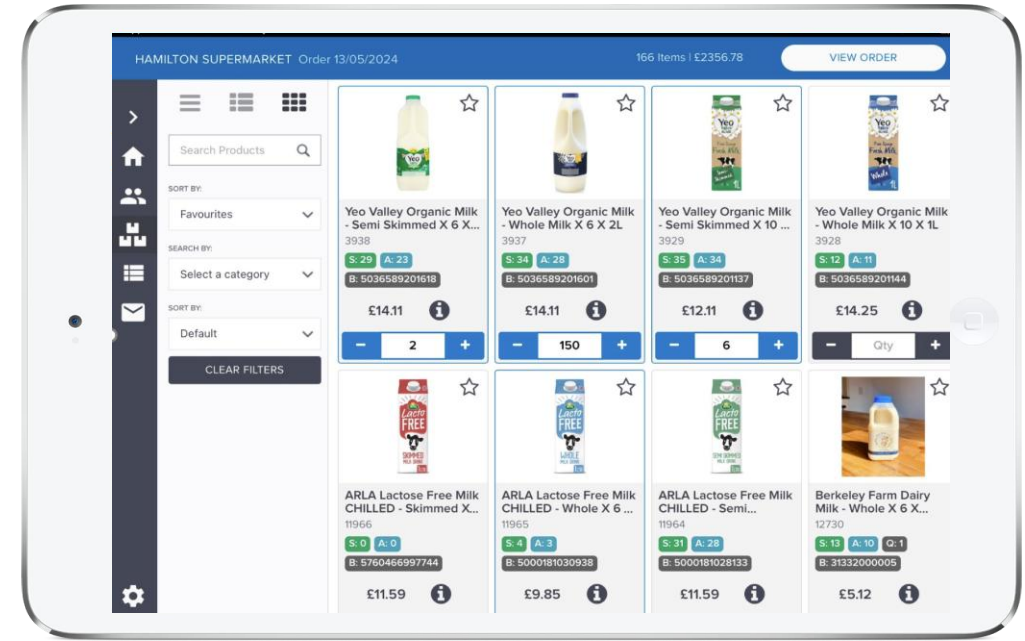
HAMILTON SUPERMARKET Order 13/05/2024

166 Items | £2356.78

VIEW ORDER

Search Products

SORT BY:

Favourites

SEARCH BY:

Select a category

SORT BY:

Default

CLEAR FILTERS

Yeo Valley Organic Milk - Semi Skimmed X 6 X...
3938
S: 29 A: 23
B: 5036589201618
£14.11
2

Yeo Valley Organic Milk - Whole Milk X 6 X 2L
3937
S: 34 A: 28
B: 5036589201601
£14.11
150

Yeo Valley Organic Milk - Semi Skimmed X 10 ...
3929
S: 35 A: 34
B: 5036589201137
£12.11
6

Yeo Valley Organic Milk - Whole Milk X 10 X 1L
3928
S: 12 A: 11
B: 5036589201144
£14.25
Qty

ARLA Lactose Free Milk CHILLED - Skimmed X...
11966
S: 0 A: 0
B: 5760466997744
£11.59

ARLA Lactose Free Milk CHILLED - Whole X 6 ...
11965
S: 4 A: 3
B: 5000181030938
£9.85

ARLA Lactose Free Milk CHILLED - Semi...
11964
S: 31 A: 28
B: 5000181028133
£11.59

Berkeley Farm Dairy Milk - Whole X 6 X...
12730
S: 13 A: 10 Q: 1
B: 31332000005
£5.12